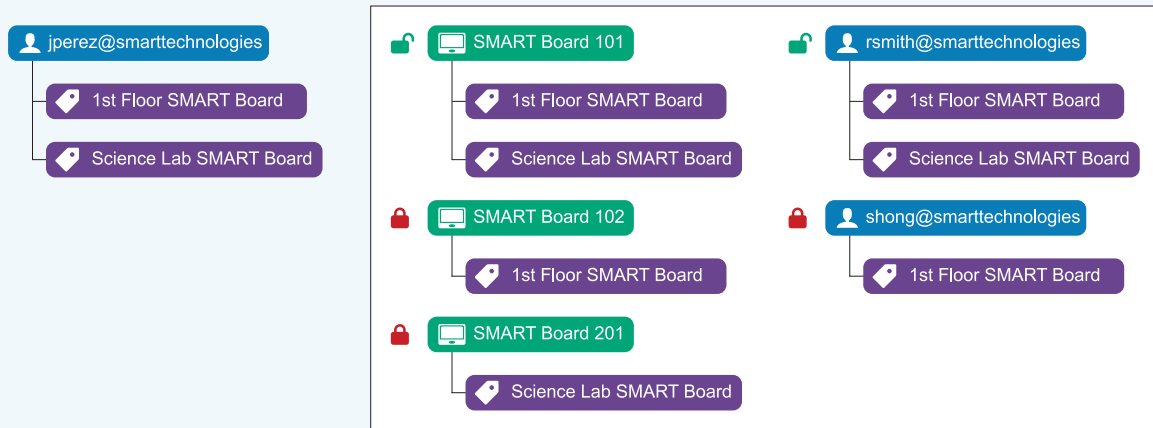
jperez@smarttechnologies

1st Floor SMART Board

Science Lab SMART Board

SMART Board 101

1st Floor SMART Board

Science Lab SMART Board

SMART Board 102

1st Floor SMART Board

SMART Board 201

Science Lab SMART Board

rsmith@smarttechnologies

1st Floor SMART Board

Science Lab SMART Board

shong@smarttechnologies

1st Floor SMART Board